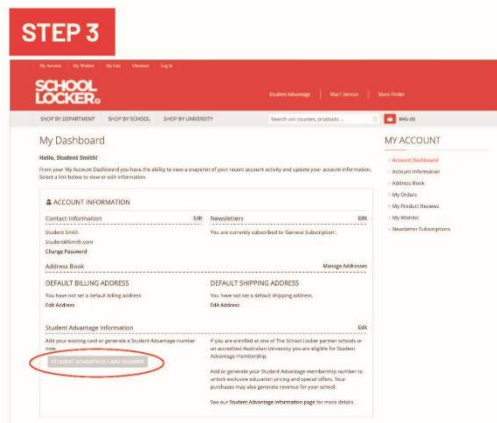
STEP 3

My Account My Wishlist My Cart Checkout Log In

SCHOOL LOCKER.

Student Advantage | Mart Service | Store Finder

SHOP BY DEPARTMENT SHOP BY SCHOOL SHOP BY UNIVERSITY

Search our courses, products...

BAG (0)

My Dashboard

Hello, Student Smith!

From your My Account Dashboard you have the ability to view a snapshot of your recent account activity and update your account information. Select a link below to view or edit information.

ACCOUNT INFORMATION

Contact Information Edit

Student Smith
Student@Smith.com
Change Password

Newsletters Edit

You are currently subscribed to 'General Subscription'.

Address Book Manage Addresses

DEFAULT BILLING ADDRESS

You have not set a default billing address.
Edit Address

DEFAULT SHIPPING ADDRESS

You have not set a default shipping address.
Edit Address

Student Advantage Information Edit

Add your existing card or generate a Student Advantage number now.

STUDENT ADVANTAGE CARD NUMBER

If you are enrolled at one of The School Locker partner schools or an accredited Australian University you are eligible for Student Advantage membership.

Add or generate your Student Advantage membership number to unlock exclusive education pricing and special offers. Your purchases may also generate revenue for your school.

See our Student Advantage information page for more details.

MY ACCOUNT

Account Dashboard
Account Information
Address Book
My Orders
My Product Reviews
My Wishlist
Newsletter Subscriptions